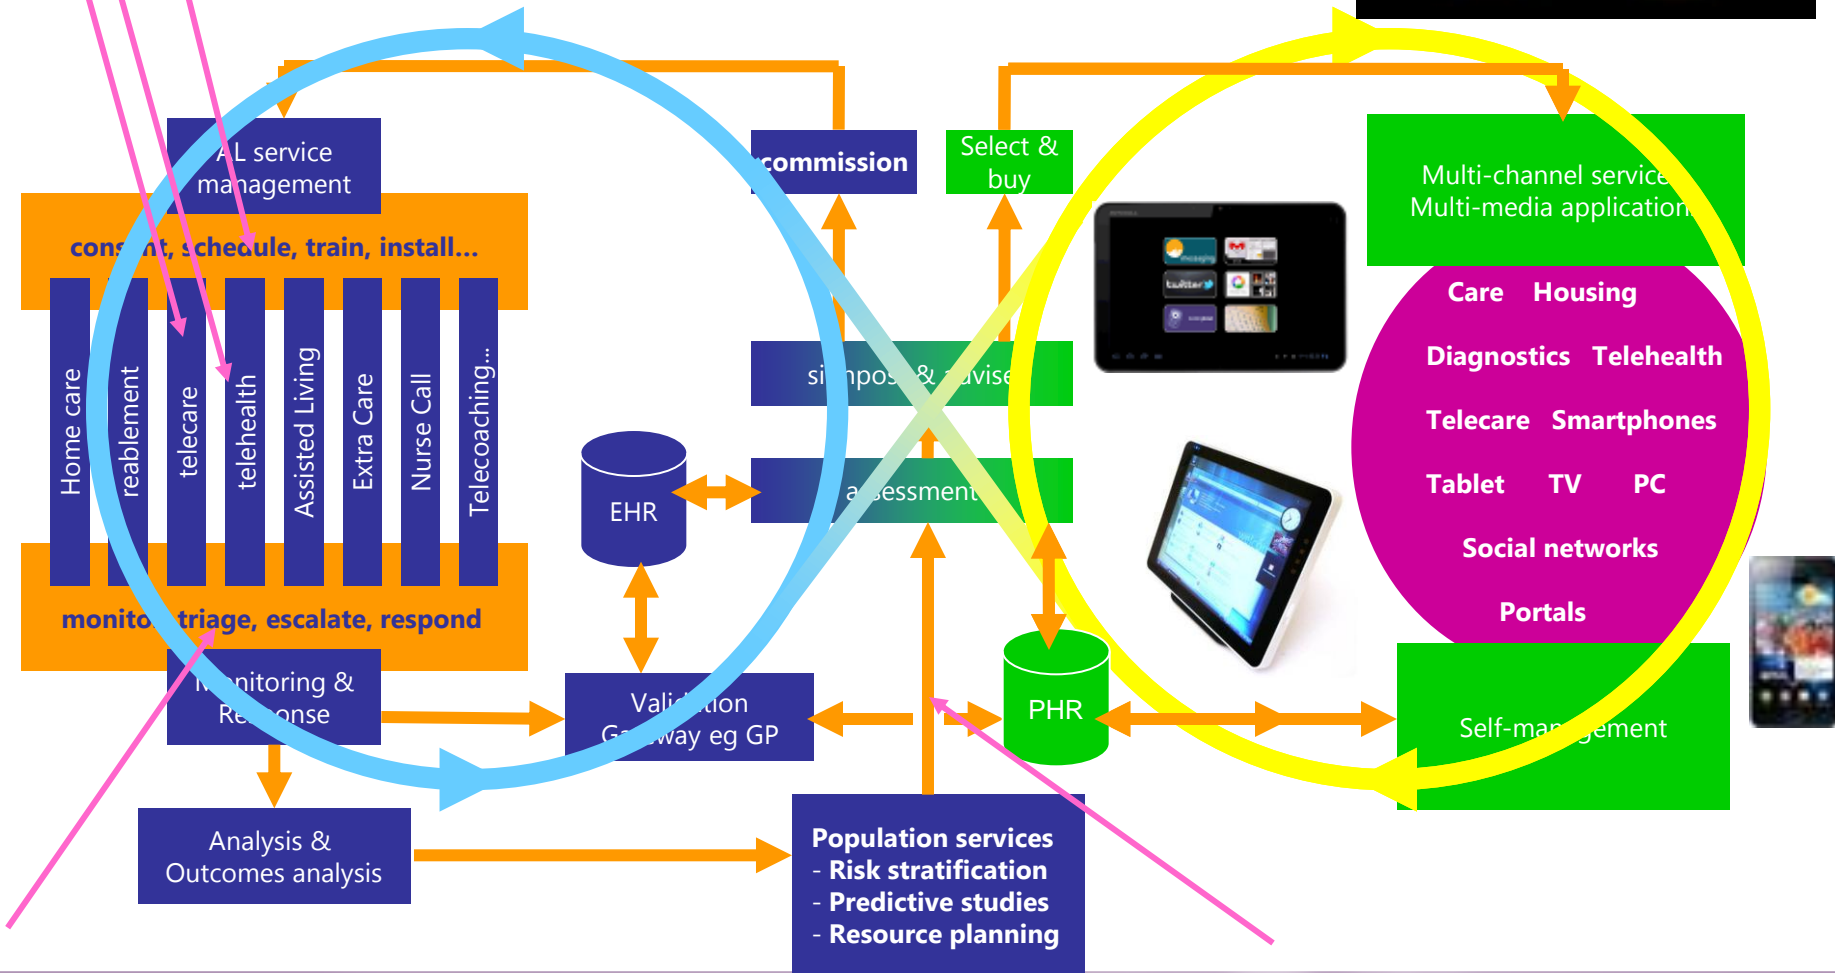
AL service management

cons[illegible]nt, schedule, train, install...

Home care

reablement

telecare

telehealth

Assisted Living

Extra Care

Nurse Call

Telecoaching...

monito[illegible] triage, escalate, respond

M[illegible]nitoring & Re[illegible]onse

Analysis & Outcomes analysis

commission

Select & buy

si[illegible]mpos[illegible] & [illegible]vise

a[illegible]sessment

EHR

Vali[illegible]tion G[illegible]way eg GP

PHR

Population services
- Risk stratification
- Predictive studies
- Resource planning

Multi-channel service
Multi-media application

Care Housing
Diagnostics Telehealth
Telecare Smartphones
Tablet TV PC
Social networks
Portals

Self-ma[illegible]gement